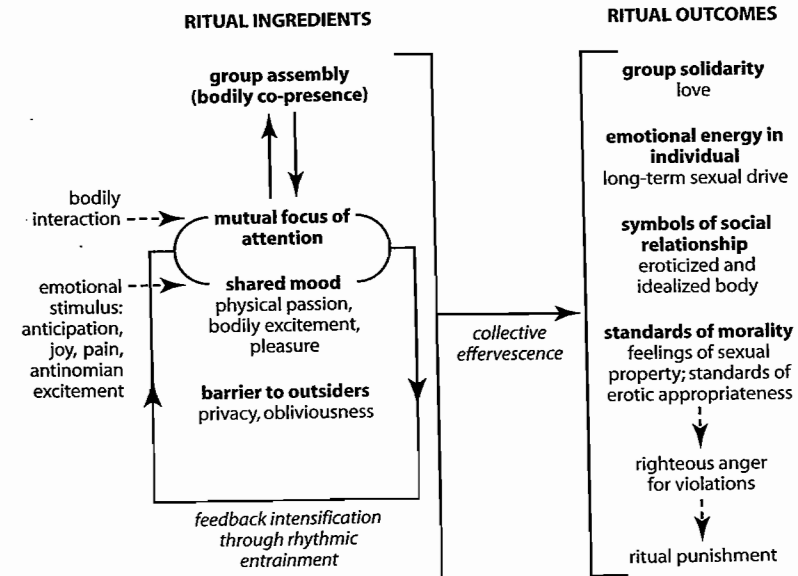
RITUAL INGREDIENTS

RITUAL OUTCOMES

group assembly (bodily co-presence)

bodily interaction

mutual focus of attention

emotional stimulus: anticipation, joy, pain, antinomian excitement

shared mood
physical passion, bodily excitement, pleasure

barrier to outsiders
privacy, obliviousness

feedback intensification through rhythmic entrainment

collective effervescence

group solidarity
love

emotional energy in individual
long-term sexual drive

symbols of social relationship
eroticized and idealized body

standards of morality
feelings of sexual property; standards of erotic appropriateness

righteous anger for violations

ritual punishment